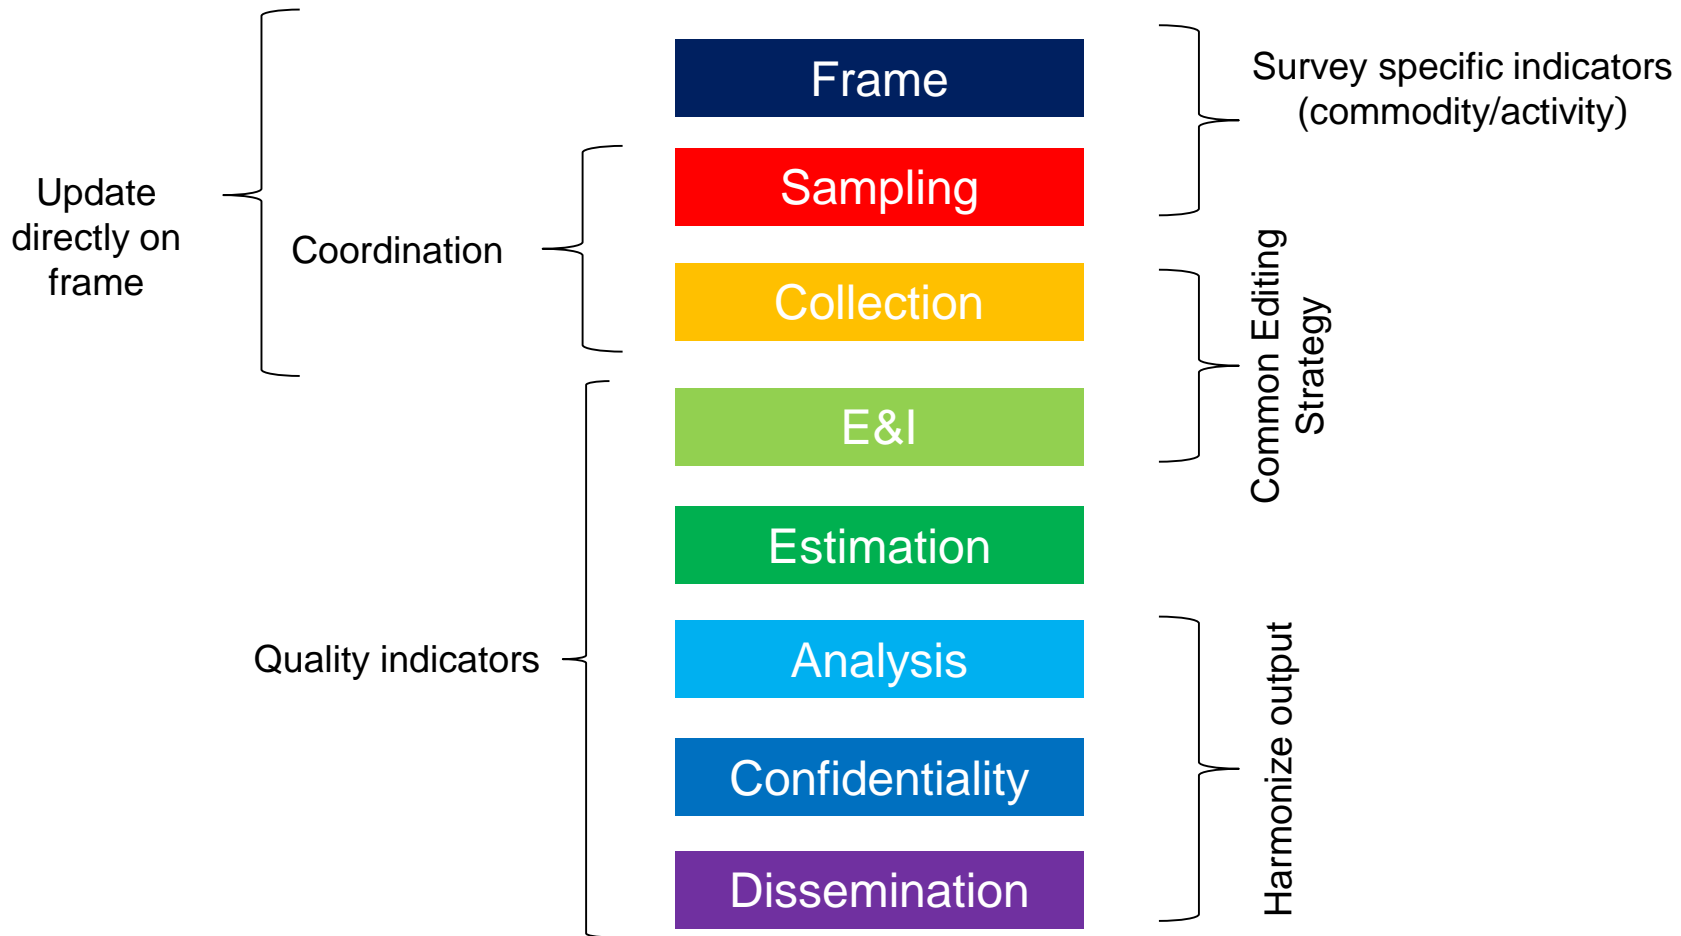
Update directly on frame

Coordination

Quality indicators

Frame

Sampling

Collection

E&I

Estimation

Analysis

Confidentiality

Dissemination

Survey specific indicators (commodity/activity)

Common Editing Strategy

Harmonize output